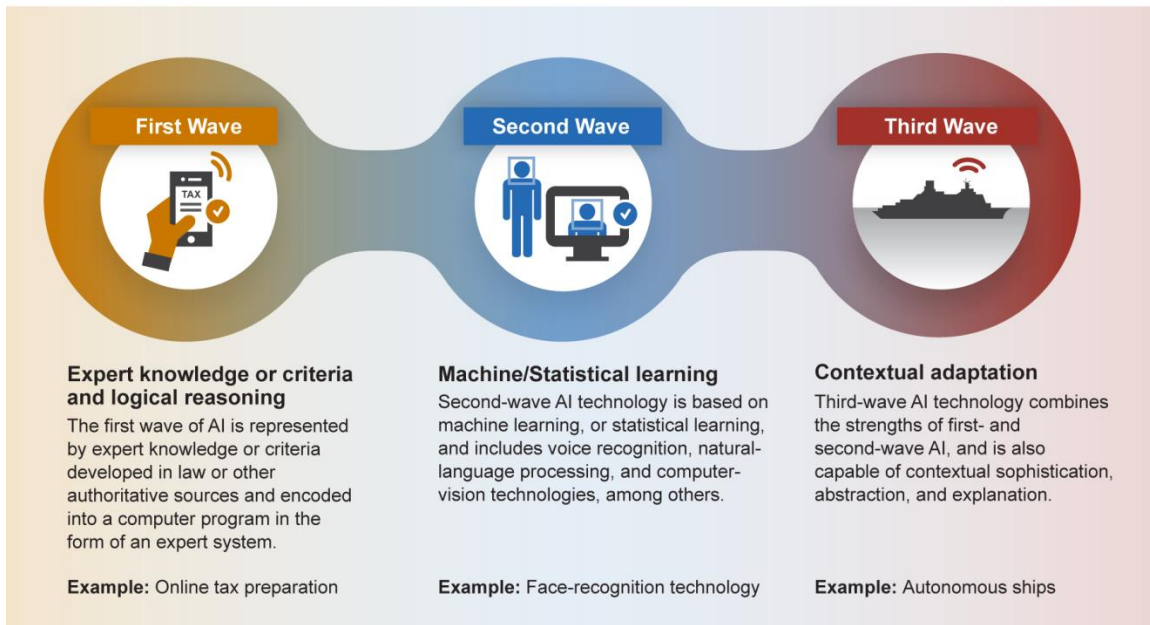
First Wave

TAX

Second Wave

Third Wave

Expert knowledge or criteria and logical reasoning

The first wave of AI is represented by expert knowledge or criteria developed in law or other authoritative sources and encoded into a computer program in the form of an expert system.

Example: Online tax preparation

Machine/Statistical learning

Second-wave AI technology is based on machine learning, or statistical learning, and includes voice recognition, natural-language processing, and computer-vision technologies, among others.

Example: Face-recognition technology

Contextual adaptation

Third-wave AI technology combines the strengths of first- and second-wave AI, and is also capable of contextual sophistication, abstraction, and explanation.

Example: Autonomous ships